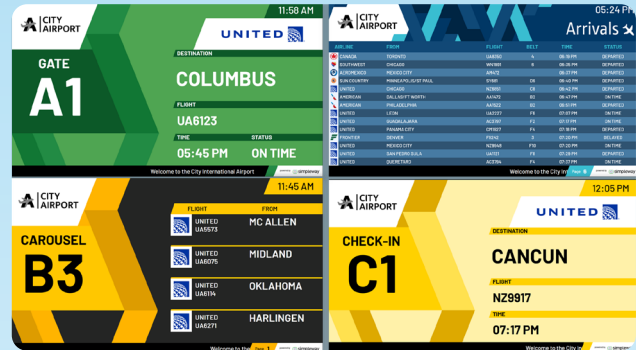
CITY AIRPORT

11:58 AM

UNITED

GATE
A1

DESTINATION
COLUMBUS

FLIGHT
UA6123

TIME
05:45 PM

STATUS
ON TIME

Welcome to the City International Airport

simpleway

CITY AIRPORT

05:24 PM

Arrivals

| AIRLINE | FROM | FLIGHT | BELT | TIME | STATUS |
|---|---|---|---|---|---|
| CANADA | TORONTO | UA8160 | 4 | 06:16 PM | DEPARTED |
| SOUTHWEST | CHICAGO | WN1881 | 6 | 06:16 PM | DEPARTED |
| AEROMEXICO | MEXICO CITY | AM472 | 3 | 06:17 PM | DEPARTED |
| SUN COUNTRY | MINNEAPOLIS/ST PAUL | SY681 | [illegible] | 06:40 PM | DEPARTED |
| UNITED | CHICAGO | N2860 | C8 | 06:42 PM | DEPARTED |
| AMERICAN | DALLAS/FT WORTH | AA1470 | B0 | 06:47 PM | ON TIME |
| AMERICAN | PHILADELPHIA | AA1622 | B0 | 06:51 PM | DEPARTED |
| UNITED | LEON | UA3227 | F6 | 07:07 PM | ON TIME |
| UNITED | GUADALAJARA | AC5197 | F2 | 07:17 PM | ON TIME |
| UNITED | PANAMA CITY | CM1627 | F4 | 07:18 PM | DEPARTED |
| FRONTIER | DENVER | F9242 | 9 | 07:20 PM | DELAYED |
| UNITED | MEXICO CITY | N2894R | F8 | 07:20 PM | ON TIME |
| UNITED | SAN PEDRO SULA | UA1011 | F5 | 07:20 PM | ON TIME |
| UNITED | QUERETARO | AC3764 | F6 | 07:27 PM | ON TIME |

Welcome to the City Int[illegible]

CITY AIRPORT

11:45 AM

CAROUSEL
B3

FLIGHT FROM
UNITED UA5573 MC ALLEN
UNITED UA6075 MIDLAND
UNITED UA6114 OKLAHOMA
UNITED UA6271 HARLINGEN

Welcome to the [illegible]

simpleway

CITY AIRPORT

12:05 PM

UNITED

CHECK-IN
C1

DESTINATION
CANCUN

FLIGHT
NZ9917

TIME
07:17 PM

Welcome to the City Int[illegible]